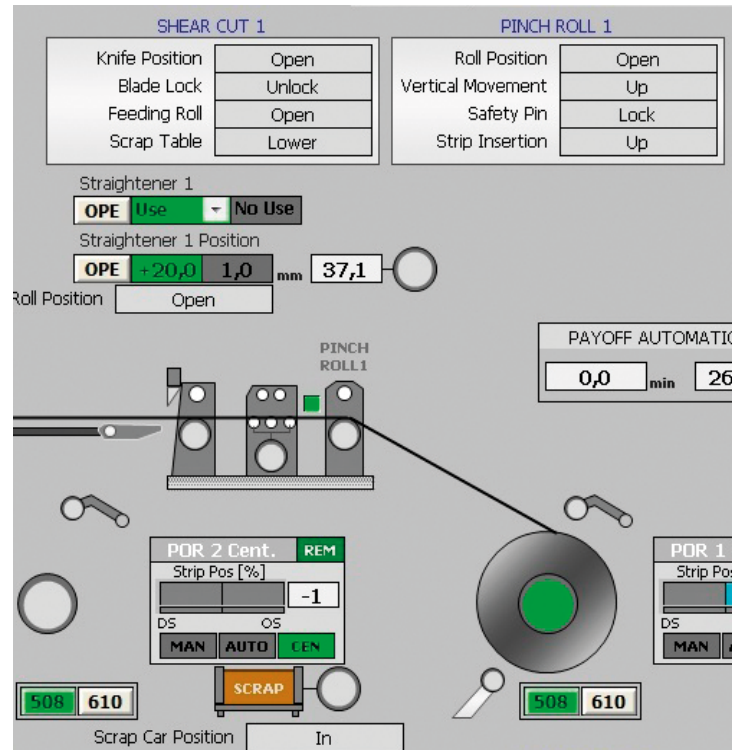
SHEAR CUT 1

| Knife Position | Open |
|---|---|
| Blade Lock | Unlock |
| Feeding Roll | Open |
| Scrap Table | Lower |

PINCH ROLL 1

| Roll Position | Open |
|---|---|
| Vertical Movement | Up |
| Safety Pin | Lock |
| Strip Insertion | Up |

Straightener 1
OPE Use No Use

Straightener 1 Position
OPE +20,0 1,0 mm 37,1

Roll Position Open

PAYOFF AUTOMATI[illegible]
0,0 min 26

PINCH ROLL1

POR 2 Cent. REM
Strip Pos [%]
-1
DS OS
MAN AUTO CEN

POR 1
Strip Po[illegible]
DS
MAN

SCRAP

508 610

508 610

Scrap Car Position In